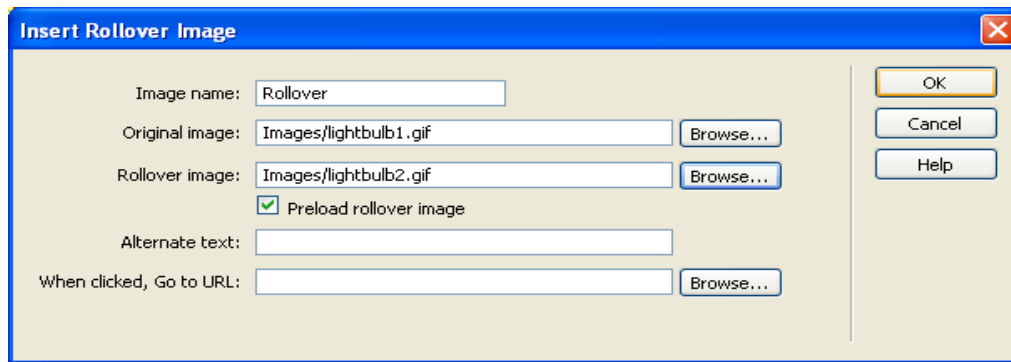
Insert Rollover Image

Image name: Rollover

Original image: Images/lightbulb1.gif Browse...

Rollover image: Images/lightbulb2.gif Browse...

Preload rollover image

Alternate text:

When clicked, Go to URL: Browse...

OK

Cancel

Help